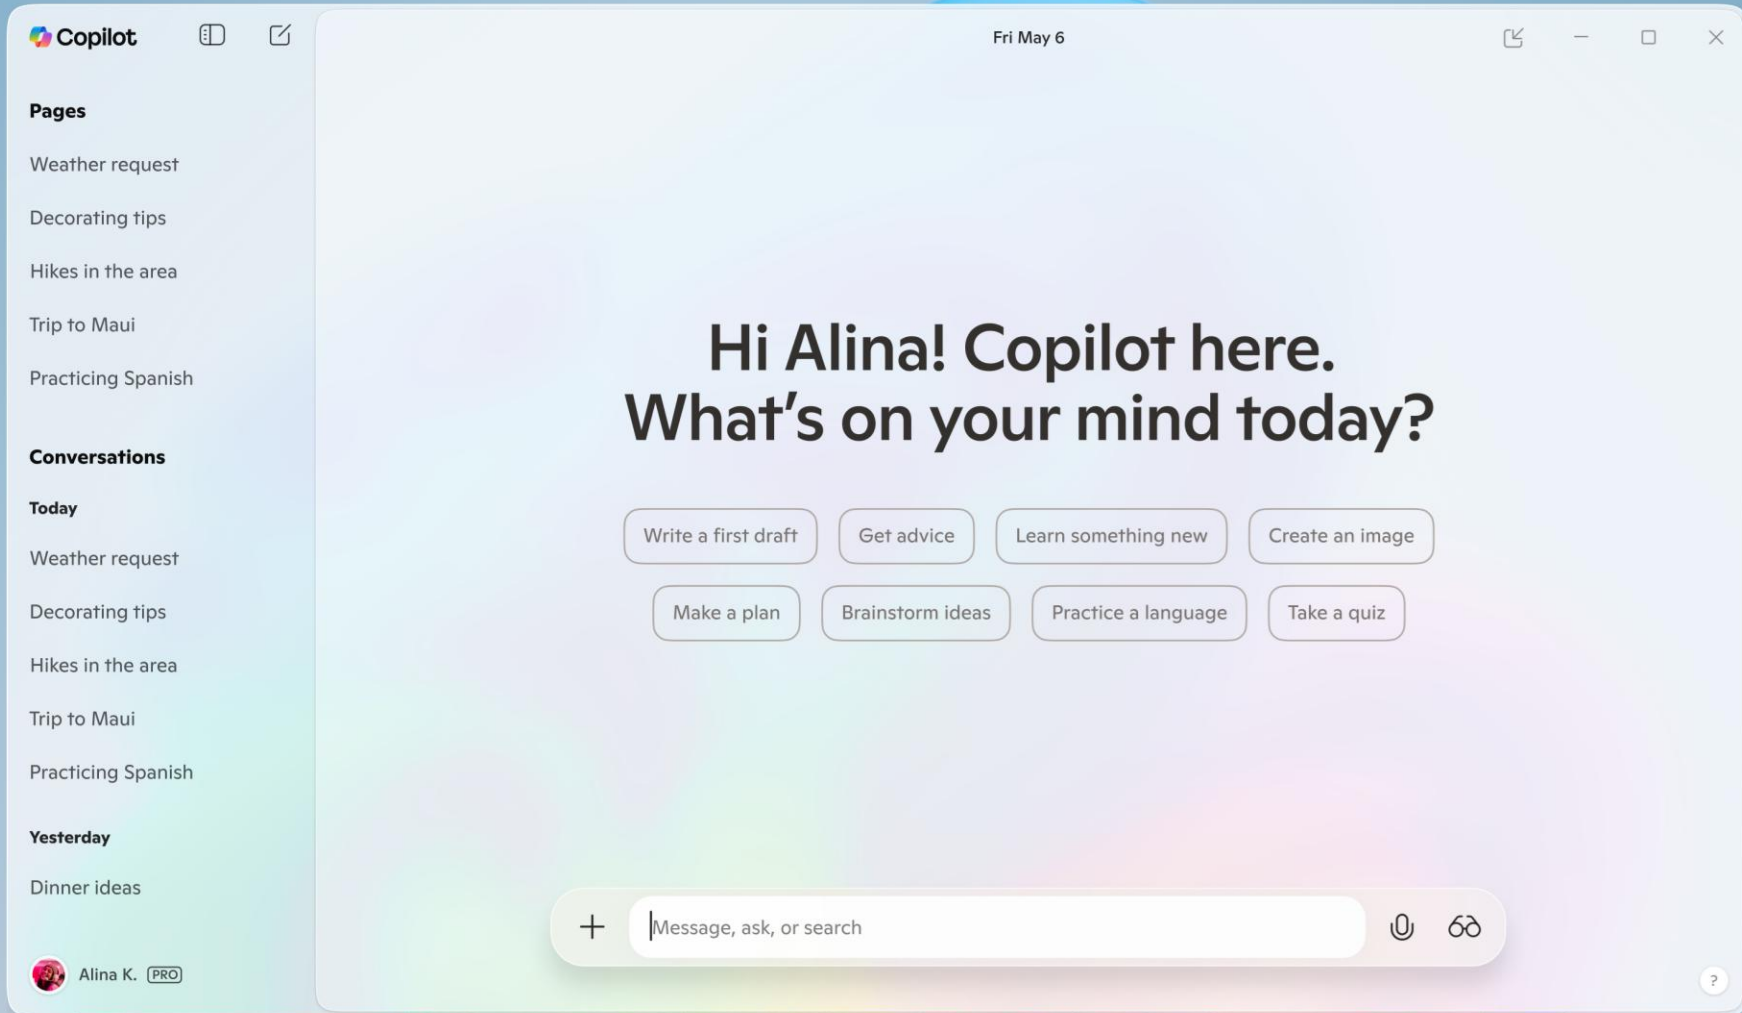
Copilot

Fri May 6

Pages

Weather request

Decorating tips

Hikes in the area

Trip to Maui

Practicing Spanish

Conversations

Today

Weather request

Decorating tips

Hikes in the area

Trip to Maui

Practicing Spanish

Yesterday

Dinner ideas

Alina K. PRO

Hi Alina! Copilot here.
What’s on your mind today?

Write a first draft

Get advice

Learn something new

Create an image

Make a plan

Brainstorm ideas

Practice a language

Take a quiz

+

Message, ask, or search

?